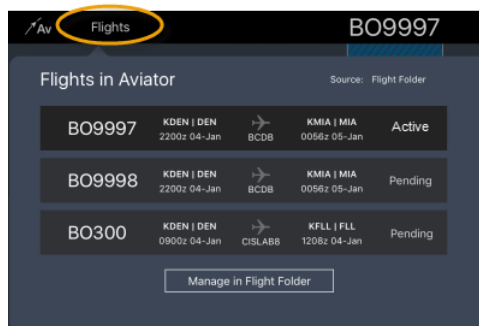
Av Flights BO9997

Flights in Aviator

Source: Flight Folder

| | | | | |
|---|---|---|---|---|
| BO9997 | KDEN \| DEN 2200z 04-Jan | BCDB | KMIA \| MIA 0056z 05-Jan | Active |
| BO9998 | KDEN \| DEN 2200z 04-Jan | BCDB | KMIA \| MIA 0056z 05-Jan | Pending |
| BO300 | KDEN \| DEN 0900z 04-Jan | CISLAB8 | KFLL \| FLL 1208z 04-Jan | Pending |

Manage in Flight Folder